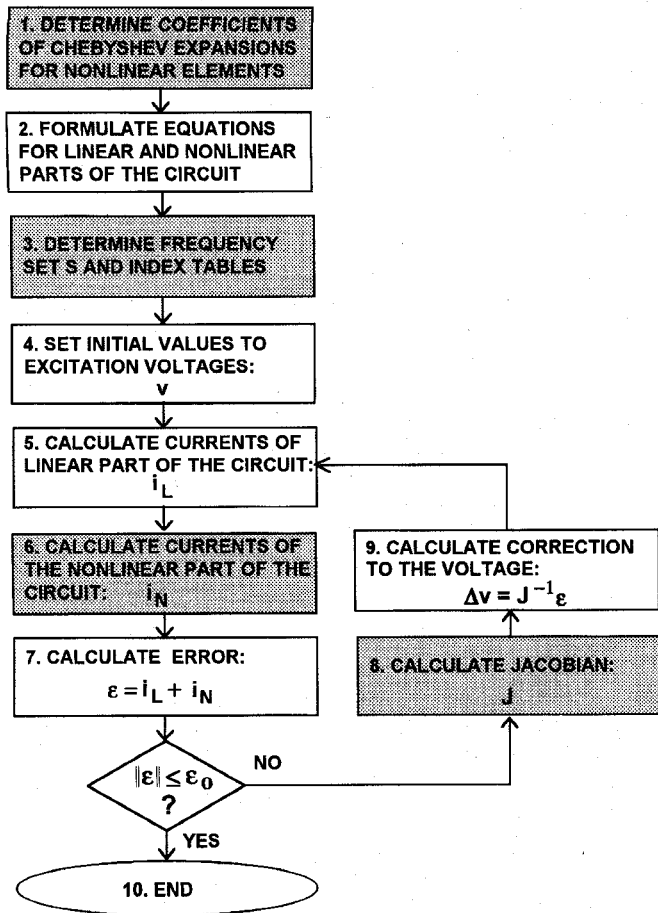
1. DETERMINE COEFFICIENTS OF CHEBYSHEV EXPANSIONS FOR NONLINEAR ELEMENTS

2. FORMULATE EQUATIONS FOR LINEAR AND NONLINEAR PARTS OF THE CIRCUIT

3. DETERMINE FREQUENCY SET S AND INDEX TABLES

4. SET INITIAL VALUES TO EXCITATION VOLTAGES: $\mathbf{v}$

5. CALCULATE CURRENTS OF LINEAR PART OF THE CIRCUIT: $\mathbf{i}_L$

6. CALCULATE CURRENTS OF THE NONLINEAR PART OF THE CIRCUIT: $\mathbf{i}_N$

7. CALCULATE ERROR: $\boldsymbol{\varepsilon} = \mathbf{i}_L + \mathbf{i}_N$

$\|\boldsymbol{\varepsilon}\| \leq \varepsilon_0$ ?

NO

YES

8. CALCULATE JACOBIAN: $\mathbf{J}$

9. CALCULATE CORRECTION TO THE VOLTAGE: $\Delta\mathbf{v} = \mathbf{J}^{-1}\boldsymbol{\varepsilon}$

10. END